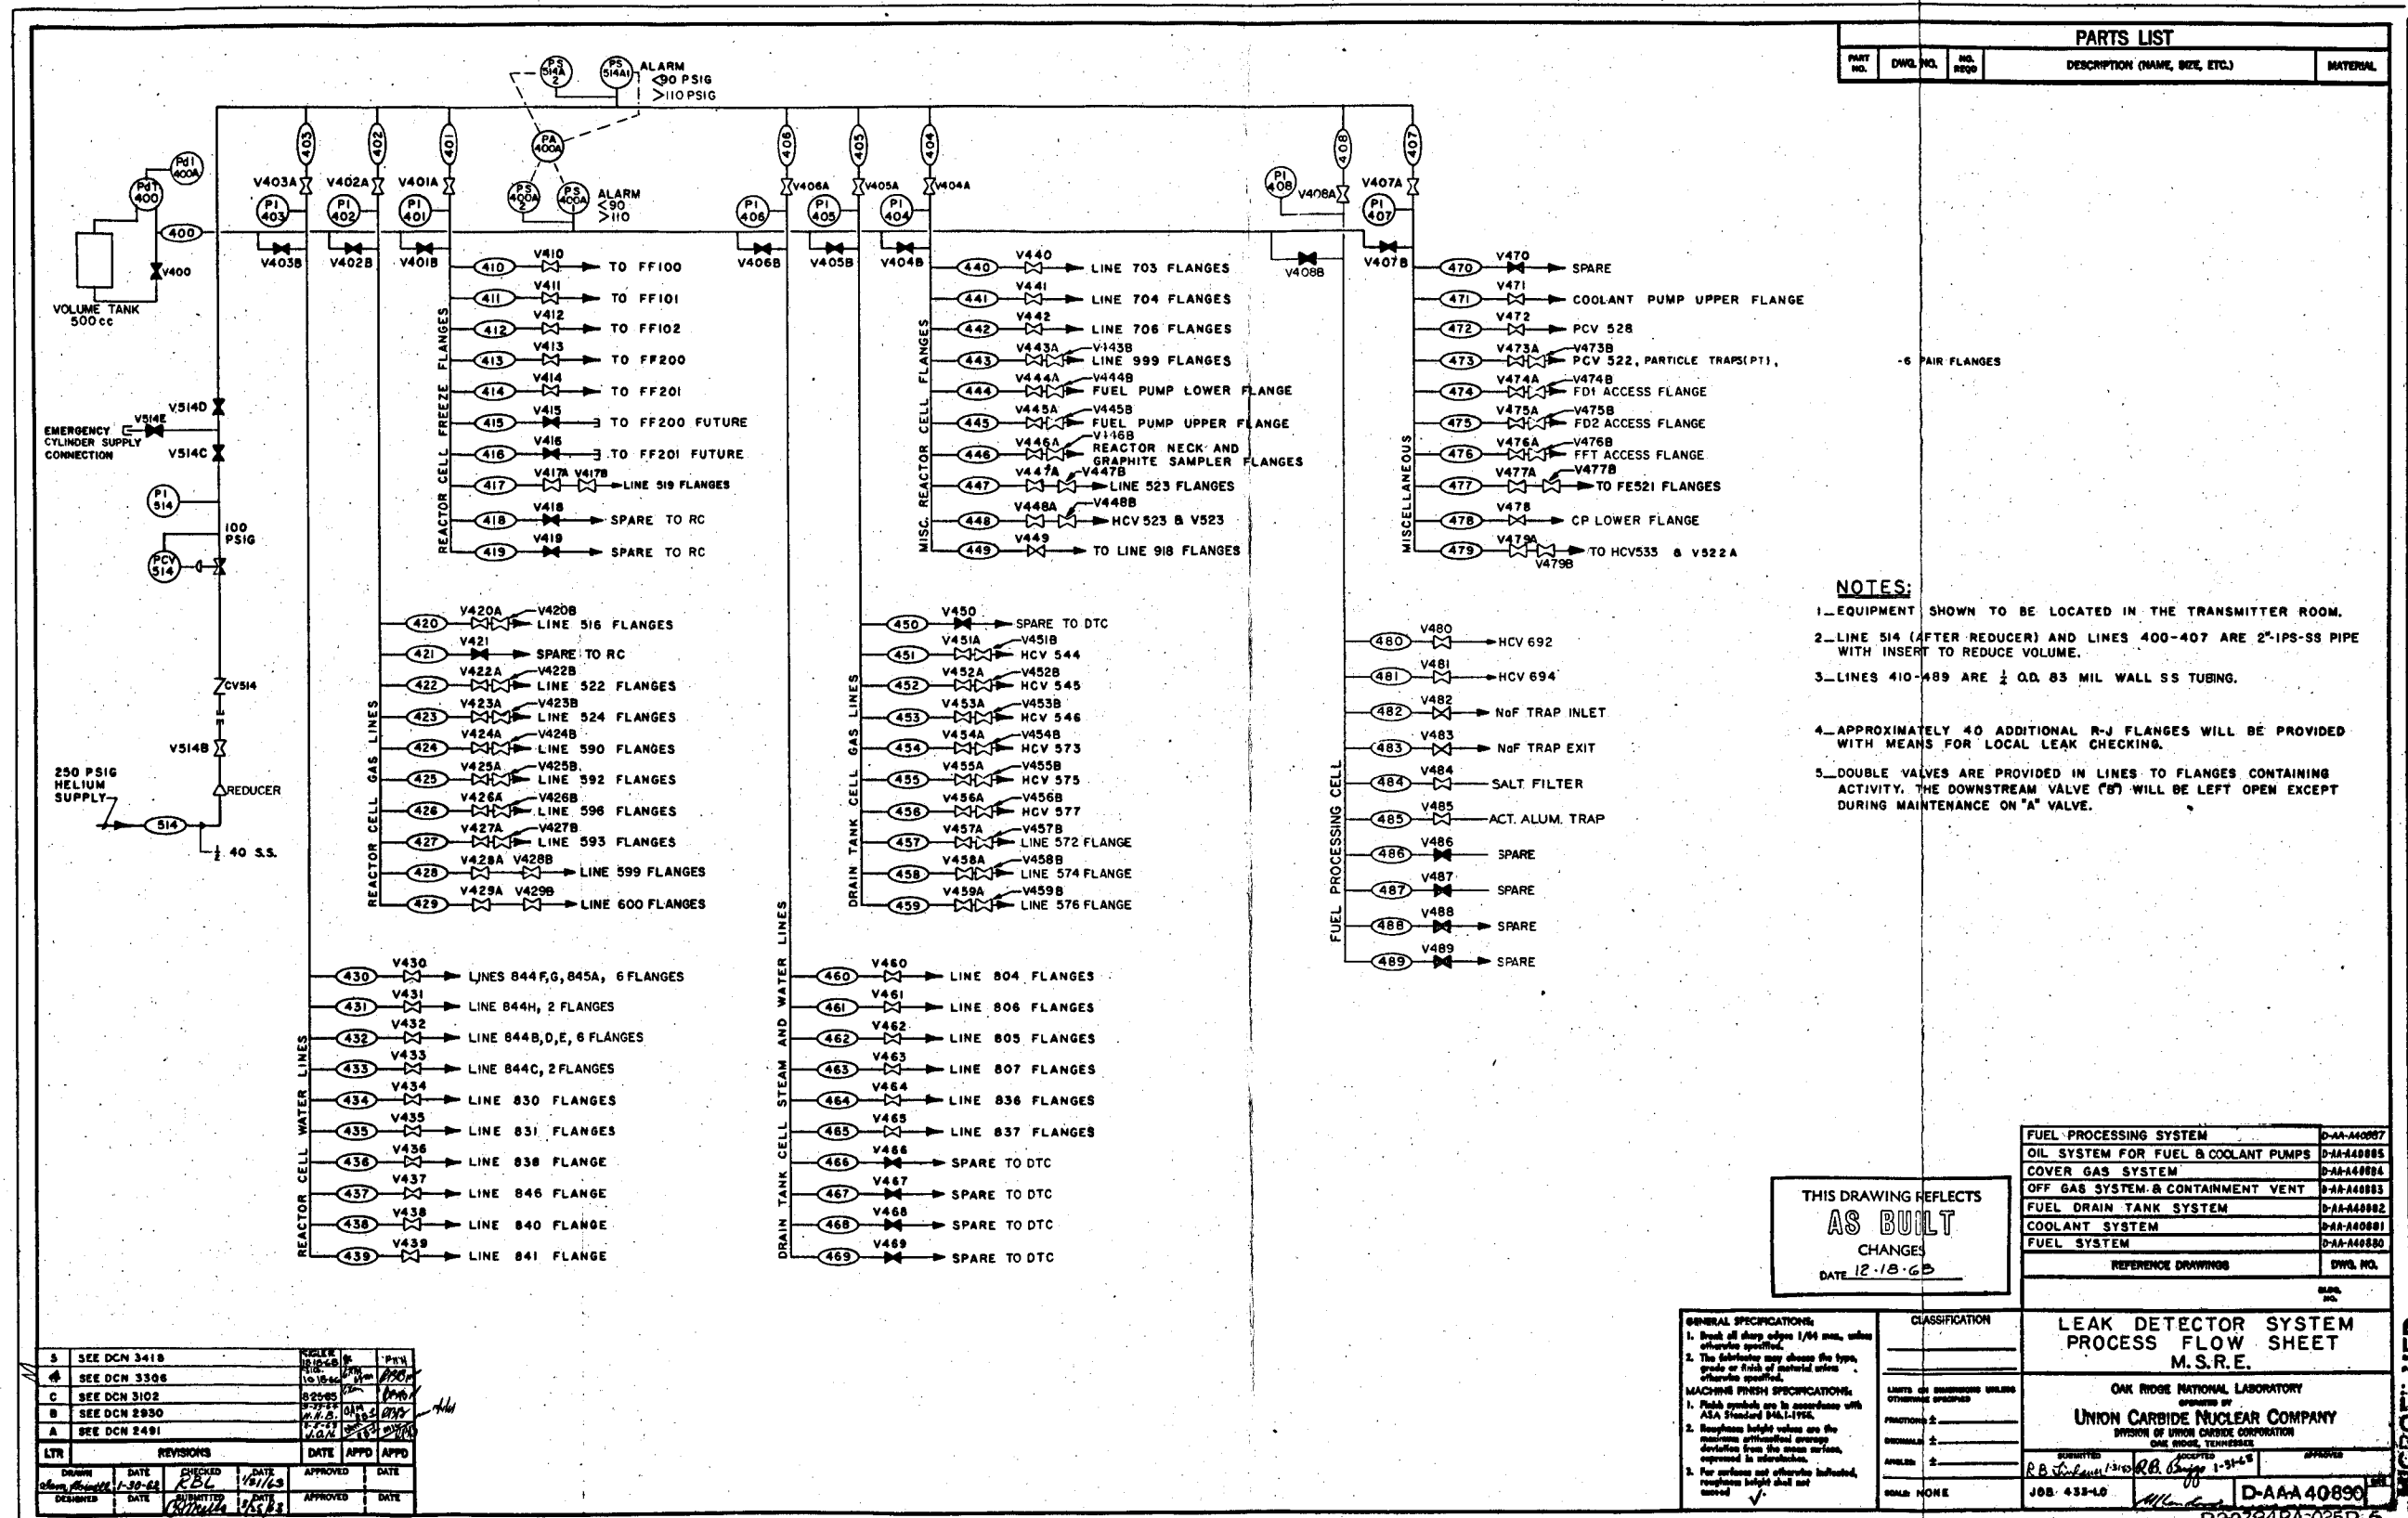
PARTS LIST

| PART NO. | DWG. NO. | NO. REQD | DESCRIPTION (NAME, SIZE, ETC.) | MATERIAL |
|---|---|---|---|---|

PS 514A 2
PS 514A1
ALARM
<90 PSIG
>110 PSIG

PA 400A
PS 400A 2
PS 400A
ALARM
<90
>110

Pd I 400A
Pd T 400
400
V400
VOLUME TANK 500 cc

403 402 401 406 405 404 408 407
V403A V402A V401A V406A V405A V404A V408A V407A
PI 403 PI 402 PI 401 PI 406 PI 405 PI 404 PI 408 PI 407
V403B V402B V401B V406B V405B V404B V408B V407B

REACTOR CELL FREEZE FLANGES
410 V410 TO FF100
411 V411 TO FF101
412 V412 TO FF102
413 V413 TO FF200
414 V414 TO FF201
415 V415 TO FF200 FUTURE
416 V416 TO FF201 FUTURE
417 V417A V417B LINE 519 FLANGES
418 V418 SPARE TO RC
419 V419 SPARE TO RC

MISC. REACTOR CELL FLANGES
440 V440 LINE 703 FLANGES
441 V441 LINE 704 FLANGES
442 V442 LINE 706 FLANGES
443 V443A V443B LINE 999 FLANGES
444 V444A V444B FUEL PUMP LOWER FLANGE
445 V445A V445B FUEL PUMP UPPER FLANGE
446 V446A V446B REACTOR NECK AND GRAPHITE SAMPLER FLANGES
447 V447A V447B LINE 523 FLANGES
448 V448A V448B HCV 523 & V523
449 V449 TO LINE 918 FLANGES

MISCELLANEOUS
470 V470 SPARE
471 V471 COOLANT PUMP UPPER FLANGE
472 V472 PCV 528
473 V473A V473B PCV 522, PARTICLE TRAPS(PT), -6 PAIR FLANGES
474 V474A V474B FD1 ACCESS FLANGE
475 V475A V475B FD2 ACCESS FLANGE
476 V476A V476B FFT ACCESS FLANGE
477 V477A V477B TO FE521 FLANGES
478 V478 CP LOWER FLANGE
479 V479A V479B TO HCV533 & V522A

V514D
EMERGENCY CYLINDER SUPPLY CONNECTION
V514E
V514C
PI 514
100 PSIG
PCV 514
CV514
V514B
250 PSIG HELIUM SUPPLY
REDUCER
514
1/2 40 S.S.

REACTOR CELL GAS LINES
420 V420A V420B LINE 516 FLANGES
421 V421 SPARE TO RC
422 V422A V422B LINE 522 FLANGES
423 V423A V423B LINE 524 FLANGES
424 V424A V424B LINE 590 FLANGES
425 V425A V425B LINE 592 FLANGES
426 V426A V426B LINE 596 FLANGES
427 V427A V427B LINE 593 FLANGES
428 V428A V428B LINE 599 FLANGES
429 V429A V429B LINE 600 FLANGES

DRAIN TANK CELL GAS LINES
450 V450 SPARE TO DTC
451 V451A V451B HCV 544
452 V452A V452B HCV 545
453 V453A V453B HCV 546
454 V454A V454B HCV 573
455 V455A V455B HCV 575
456 V456A V456B HCV 577
457 V457A V457B LINE 572 FLANGE
458 V458A V458B LINE 574 FLANGE
459 V459A V459B LINE 576 FLANGE

FUEL PROCESSING CELL
480 V480 HCV 692
481 V481 HCV 694
482 V482 NaF TRAP INLET
483 V483 NaF TRAP EXIT
484 V484 SALT FILTER
485 V485 ACT. ALUM. TRAP
486 V486 SPARE
487 V487 SPARE
488 V488 SPARE
489 V489 SPARE

NOTES:
1_EQUIPMENT SHOWN TO BE LOCATED IN THE TRANSMITTER ROOM.
2_LINE 514 (AFTER REDUCER) AND LINES 400-407 ARE 2"-IPS-SS PIPE WITH INSERT TO REDUCE VOLUME.
3_LINES 410-489 ARE $\frac{1}{4}$ O.D. 83 MIL WALL SS TUBING.
4_APPROXIMATELY 40 ADDITIONAL R-J FLANGES WILL BE PROVIDED WITH MEANS FOR LOCAL LEAK CHECKING.
5_DOUBLE VALVES ARE PROVIDED IN LINES TO FLANGES CONTAINING ACTIVITY. THE DOWNSTREAM VALVE ("B") WILL BE LEFT OPEN EXCEPT DURING MAINTENANCE ON "A" VALVE.

REACTOR CELL WATER LINES
430 V430 LINES 844F,G, 845A, 6 FLANGES
431 V431 LINE 844H, 2 FLANGES
432 V432 LINE 844B,D,E, 6 FLANGES
433 V433 LINE 844C, 2 FLANGES
434 V434 LINE 830 FLANGES
435 V435 LINE 831 FLANGES
436 V436 LINE 838 FLANGE
437 V437 LINE 846 FLANGE
438 V438 LINE 840 FLANGE
439 V439 LINE 841 FLANGE

DRAIN TANK CELL STEAM AND WATER LINES
460 V460 LINE 804 FLANGES
461 V461 LINE 806 FLANGES
462 V462 LINE 805 FLANGES
463 V463 LINE 807 FLANGES
464 V464 LINE 836 FLANGES
465 V465 LINE 837 FLANGES
466 V466 SPARE TO DTC
467 V467 SPARE TO DTC
468 V468 SPARE TO DTC
469 V469 SPARE TO DTC

THIS DRAWING REFLECTS AS BUILT CHANGES DATE 12-18-63

| FUEL PROCESSING SYSTEM | D-AA-A40887 |
|---|---|
| OIL SYSTEM FOR FUEL & COOLANT PUMPS | D-AA-A40885 |
| COVER GAS SYSTEM | D-AA-A40884 |
| OFF GAS SYSTEM & CONTAINMENT VENT | D-AA-A40883 |
| FUEL DRAIN TANK SYSTEM | D-AA-A40882 |
| COOLANT SYSTEM | D-AA-A40881 |
| FUEL SYSTEM | D-AA-A40880 |
| REFERENCE DRAWINGS | DWG. NO. |

GENERAL SPECIFICATIONS:
1. Break all sharp edges 1/64 max. unless otherwise specified.
2. The fabricator may choose the type, grade or finish of material unless otherwise specified.
MACHINE FINISH SPECIFICATIONS:
1. Finish symbols are in accordance with ASA Standard B46.1-1955.
2. Roughness height values are the maximum arithmetical average deviation from the mean surface, expressed in microinches.
3. For surfaces not otherwise indicated, roughness height shall not exceed √

CLASSIFICATION
LIMITS ON DIMENSIONS UNLESS OTHERWISE SPECIFIED
FRACTIONS ±
DECIMALS ±
ANGLES ±
SCALE: NONE

LEAK DETECTOR SYSTEM PROCESS FLOW SHEET M.S.R.E.
OAK RIDGE NATIONAL LABORATORY
OPERATED BY
UNION CARBIDE NUCLEAR COMPANY
DIVISION OF UNION CARBIDE CORPORATION
OAK RIDGE, TENNESSEE
SUBMITTED R.B. Lindauer 1-31-63 ACCEPTED R.B. Briggs 1-31-63 APPROVED
JOB 433-LO
D-AA-A 40890

| 5 | SEE DCN 3418 | | | |
|---|---|---|---|---|
| 4 | SEE DCN 3306 | 10-18-63 | | |
| C | SEE DCN 3102 | 8-29-63 | | |
| B | SEE DCN 2930 | | | |
| A | SEE DCN 2491 | | | |
| LTR | REVISIONS | DATE | APPD | APPD |

DRAWN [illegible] DATE 1-30-63 CHECKED RBL DATE 1/31/63 APPROVED DATE
DESIGNED DATE SUBMITTED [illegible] DATE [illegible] APPROVED DATE